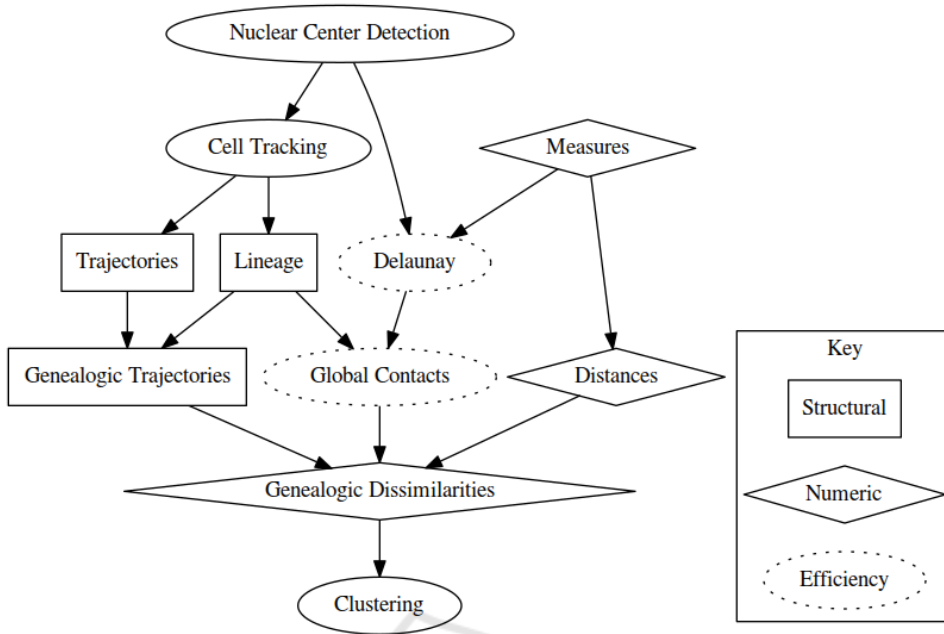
Nuclear Center Detection

Cell Tracking

Measures

Trajectories

Lineage

Delaunay

Genealogic Trajectories

Global Contacts

Distances

Key

Structural

Genealogic Dissimilarities

Numeric

Efficiency

Clustering